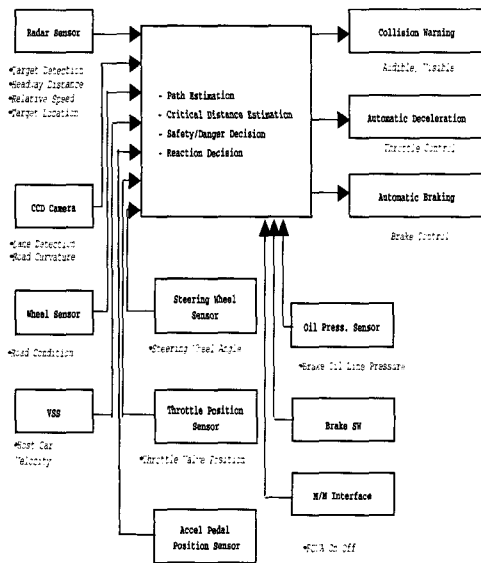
Radar Sensor

•Target Detection
•Headway Distance
•Relative Speed
•Target Location

CCD Camera

•Lane Detection
•Road Curvature

Wheel Sensor

•Road Condition

VSS

•Host Car Velocity

- Path Estimation
- Critical Distance Estimation
- Safety/Danger Decision
- Reaction Decision

Steering Wheel Sensor

•Steering Wheel Angle

Throttle Position Sensor

•Throttle Valve Position

Accel Pedal Position Sensor

Collision Warning

Audible, Visible

Automatic Deceleration

Throttle Control

Automatic Braking

Brake Control

Oil Press. Sensor

•Brake Oil Line Pressure

Brake SW

M/M Interface

•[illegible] On Off